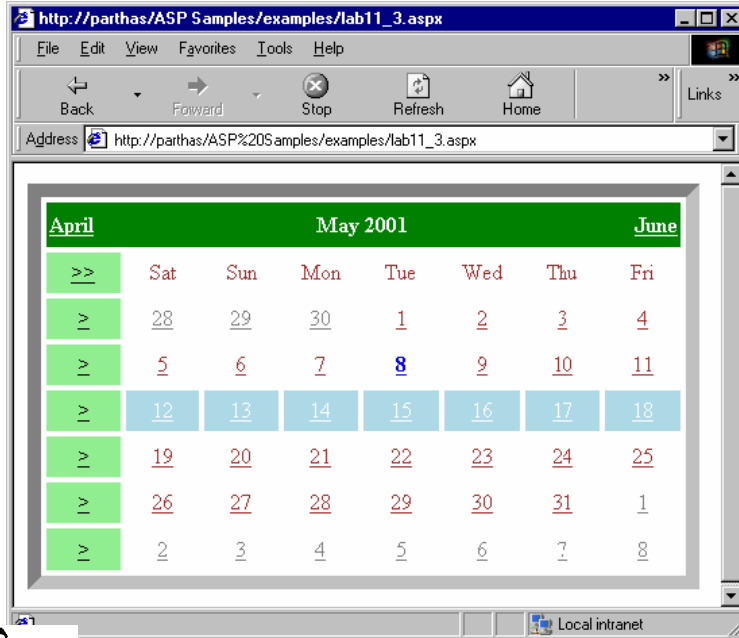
http://parthas/ASP Samples/examples/lab11_3.aspx

File Edit View Favorites Tools Help

Back Forward Stop Refresh Home Links

Address http://parthas/ASP%20Samples/examples/lab11_3.aspx

| April | | | May 2001 | | | | June |
|---|---|---|---|---|---|---|---|
| >> | Sat | Sun | Mon | Tue | Wed | Thu | Fri |
| > | 28 | 29 | 30 | 1 | 2 | 3 | 4 |
| > | 5 | 6 | 7 | 8 | 9 | 10 | 11 |
| > | 12 | 13 | 14 | 15 | 16 | 17 | 18 |
| > | 19 | 20 | 21 | 22 | 23 | 24 | 25 |
| > | 26 | 27 | 28 | 29 | 30 | 31 | 1 |
| > | 2 | 3 | 4 | 5 | 6 | 7 | 8 |

Local intranet